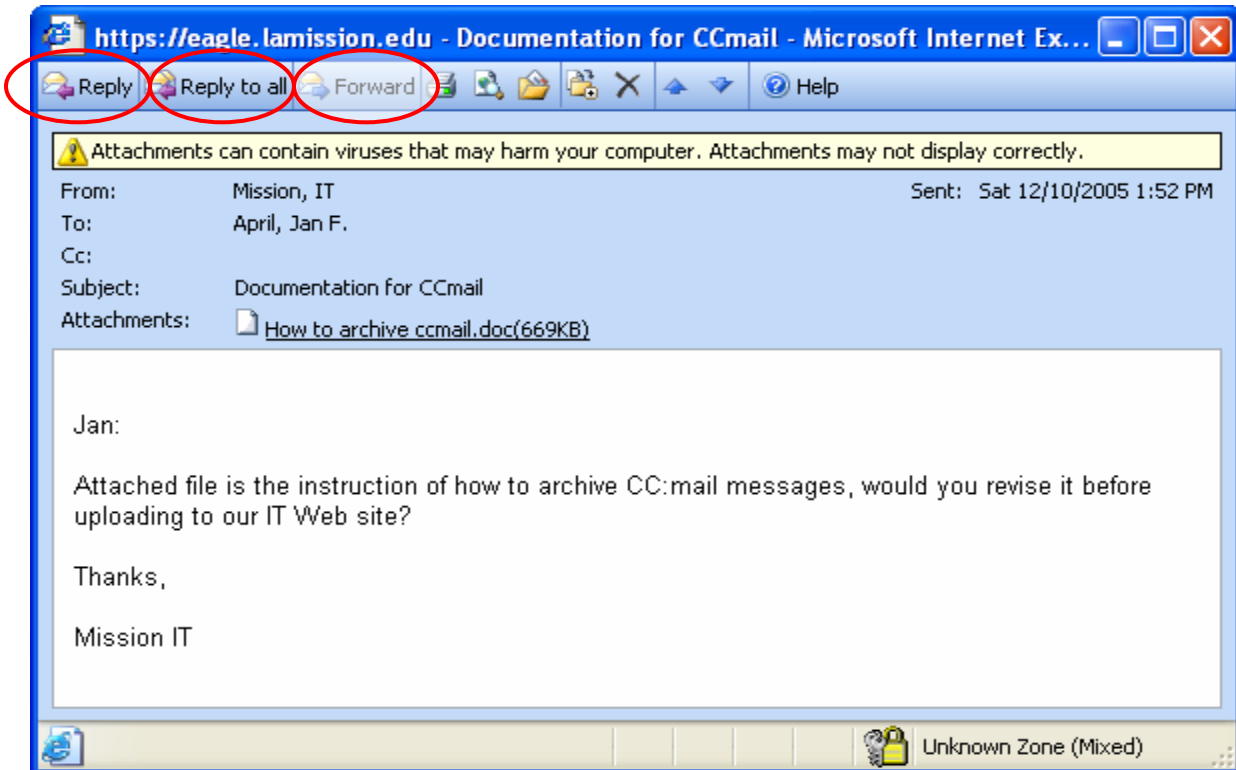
https://eagle.lamission.edu - Documentation for CCmail - Microsoft Internet Ex...

Reply Reply to all Forward Help

Attachments can contain viruses that may harm your computer. Attachments may not display correctly.

From: Mission, IT
Sent: Sat 12/10/2005 1:52 PM
To: April, Jan F.
Cc:
Subject: Documentation for CCmail
Attachments: How to archive ccmail.doc(669KB)

Jan:

Attached file is the instruction of how to archive CC:mail messages, would you revise it before uploading to our IT Web site?

Thanks,

Mission IT

Unknown Zone (Mixed)